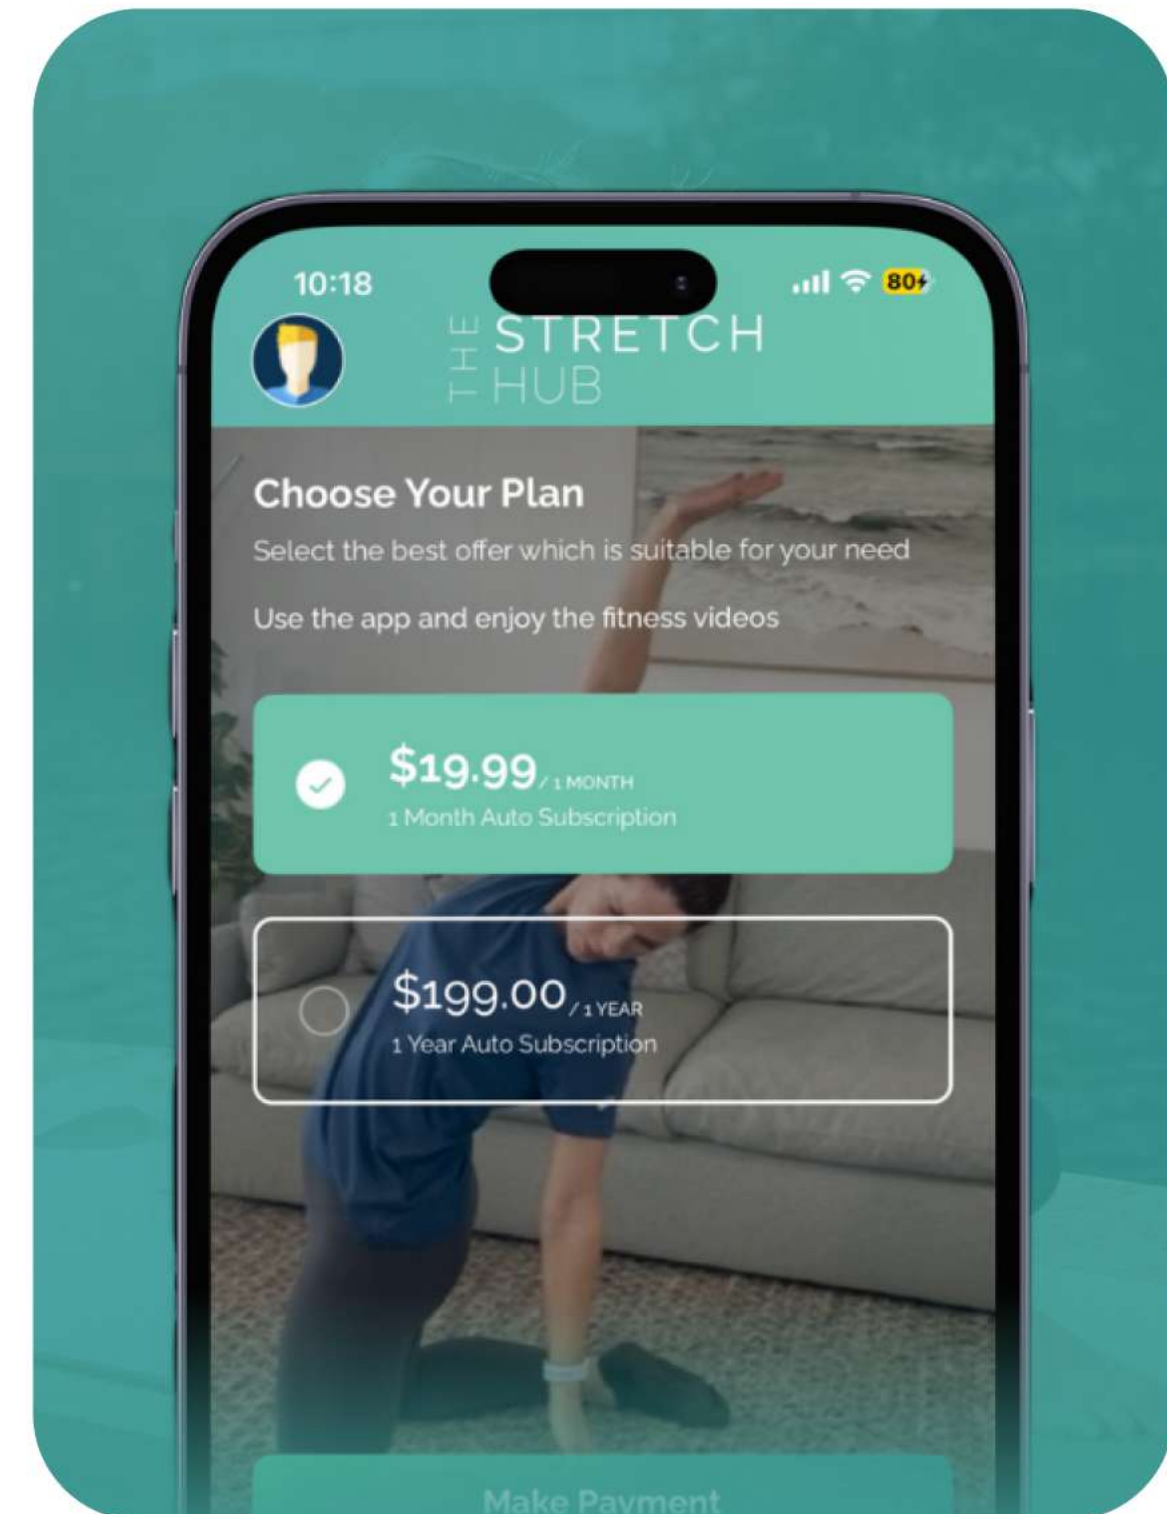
10:18

80

THE STRETCH HUB

Choose Your Plan

Select the best offer which is suitable for your need

Use the app and enjoy the fitness videos

$19.99 / 1 MONTH
1 Month Auto Subscription

$199.00 / 1 YEAR
1 Year Auto Subscription

Make Payment